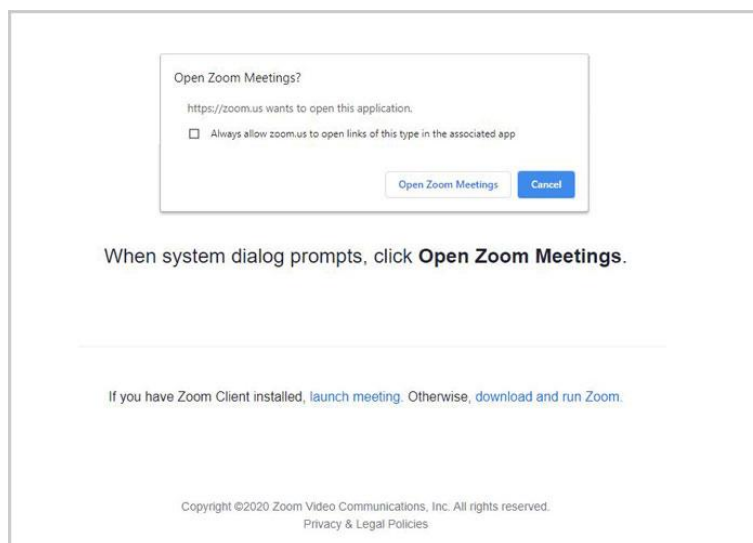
Open Zoom Meetings?

https://zoom.us wants to open this application.

Always allow zoom.us to open links of this type in the associated app

Open Zoom Meetings Cancel

When system dialog prompts, click **Open Zoom Meetings**.

If you have Zoom Client installed, launch meeting. Otherwise, download and run Zoom.

Copyright ©2020 Zoom Video Communications, Inc. All rights reserved.
Privacy & Legal Policies